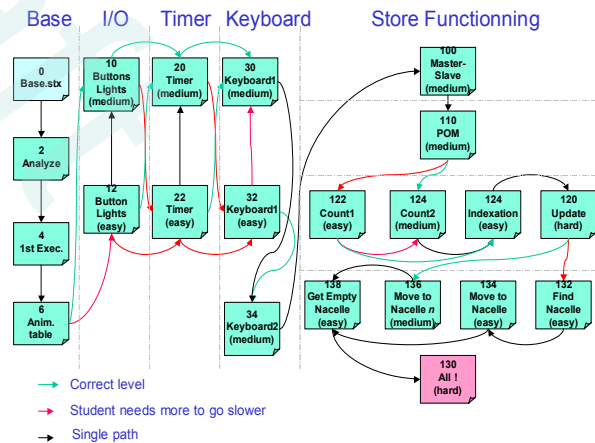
Base I/O Timer Keyboard Store Functionning

0
Base.stx

2
Analyze

4
1st Exec.

6
Anim. table

10
Buttons Lights (medium)

12
Button Lights (easy)

20
Timer (medium)

22
Timer (easy)

30
Keyboard1 (medium)

32
Keyboard1 (easy)

34
Keyboard2 (medium)

100
Master-Slave (medium)

110
POM (medium)

122
Count1 (easy)

124
Count2 (medium)

124
Indexation (easy)

120
Update (hard)

138
Get Empty Nacelle (easy)

136
Move to Nacelle *n* (medium)

134
Move to Nacelle (easy)

132
Find Nacelle (easy)

130
All !
(hard)

Correct level

Student needs more to go slower

Single path